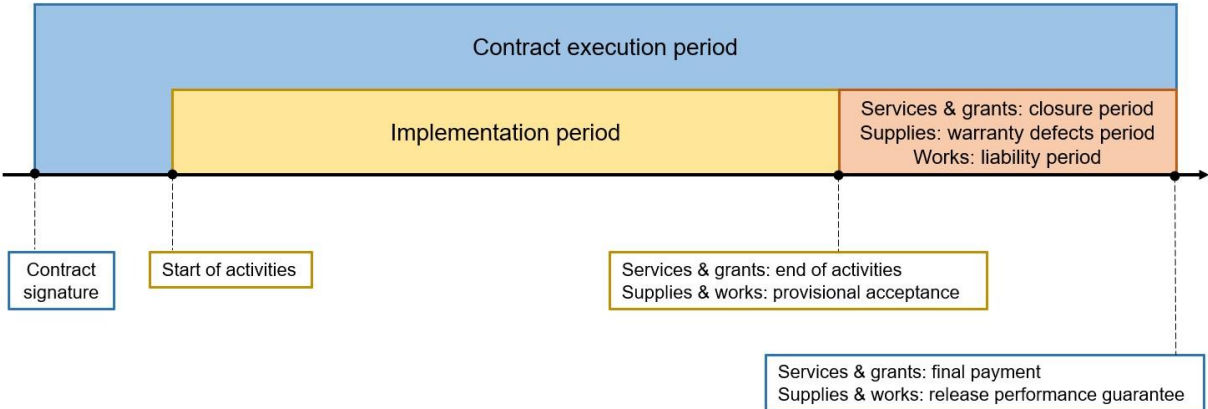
Contract execution period

Implementation period

Services & grants: closure period
Supplies: warranty defects period
Works: liability period

Contract signature

Start of activities

Services & grants: end of activities
Supplies & works: provisional acceptance

Services & grants: final payment
Supplies & works: release performance guarantee